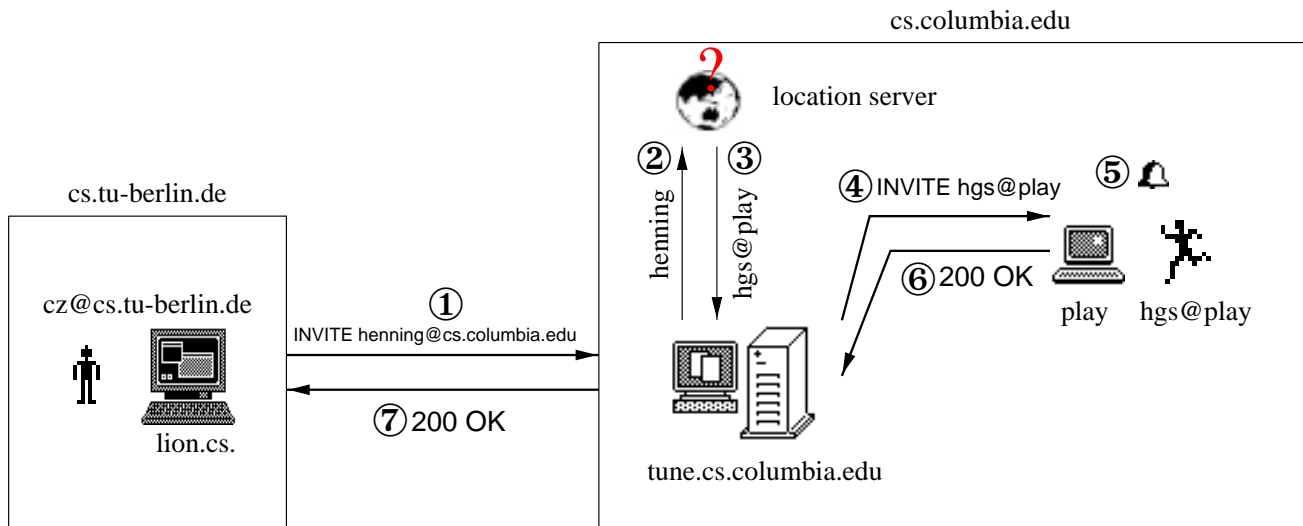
cs.columbia.edu

?

location server

cs.tu-berlin.de

② henning

③ hgs@play

④ INVITE hgs@play

⑤

cz@cs.tu-berlin.de

① INVITE henning@cs.columbia.edu

⑥ 200 OK

play

hgs@play

⑦ 200 OK

lion.cs.

tune.cs.columbia.edu